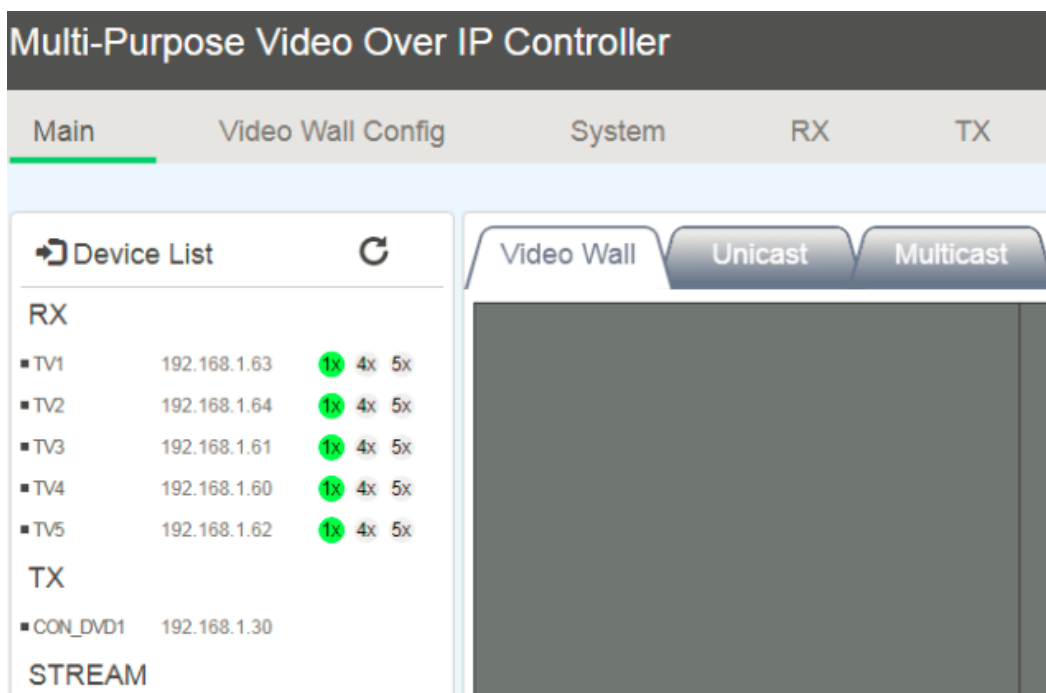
Multi-Purpose Video Over IP Controller

Main Video Wall Config System RX TX

Device List

RX

| | | | | |
|---|---|---|---|---|
| TV1 | 192.168.1.63 | 1x | 4x | 5x |
| TV2 | 192.168.1.64 | 1x | 4x | 5x |
| TV3 | 192.168.1.61 | 1x | 4x | 5x |
| TV4 | 192.168.1.60 | 1x | 4x | 5x |
| TV5 | 192.168.1.62 | 1x | 4x | 5x |

TX

CON_DVD1 192.168.1.30

STREAM

Video Wall Unicast Multicast